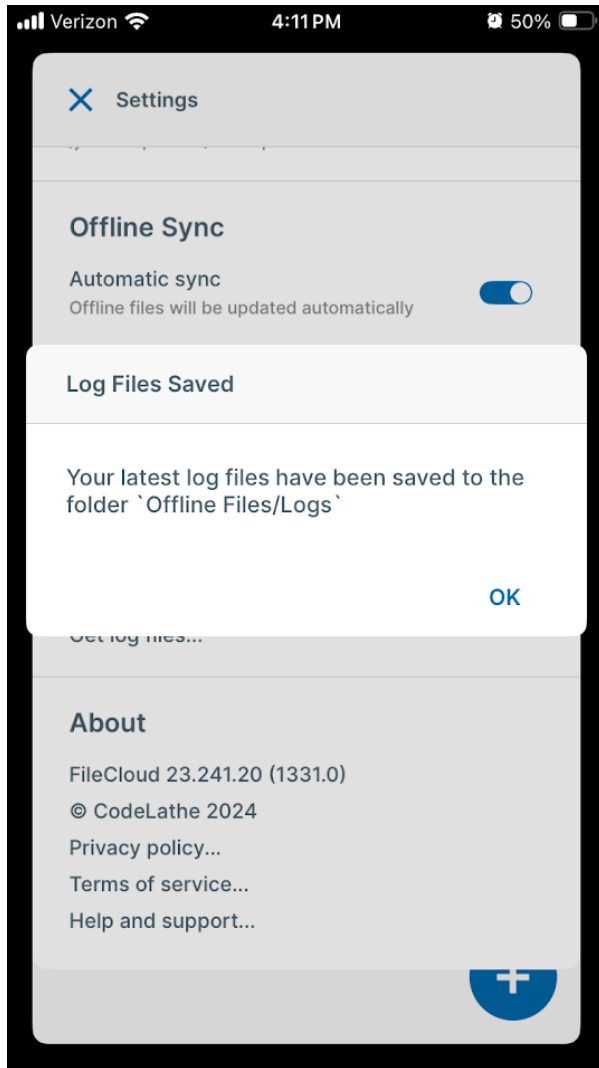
Verizon 4:11 PM 50%

Settings

Offline Sync

Automatic sync
Offline files will be updated automatically

Log Files Saved

Your latest log files have been saved to the folder `Offline Files/Logs`

OK

Get log files...

About

FileCloud 23.241.20 (1331.0)
© CodeLathe 2024
Privacy policy...
Terms of service...
Help and support...